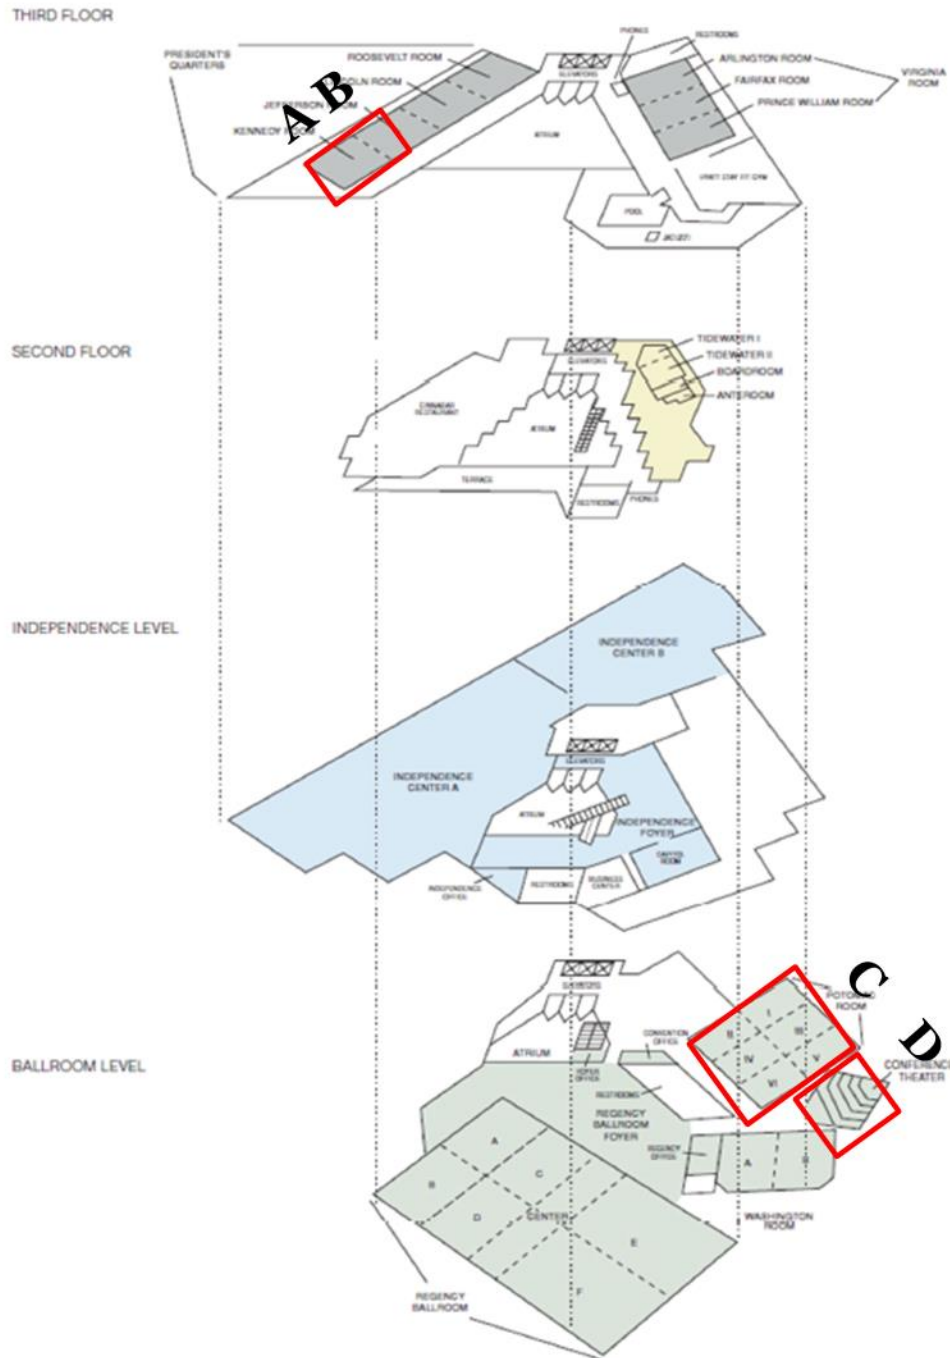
THIRD FLOOR

PRESIDENT'S QUARTERS

ROOSEVELT ROOM

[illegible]COLN ROOM

JEFFERSON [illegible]M

KENNEDY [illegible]OM

A B

ELEVATORS

ATRIUM

PHONES

RESTROOMS

ARLINGTON ROOM

FAIRFAX ROOM

PRINCE WILLIAM ROOM

VIRGINIA ROOM

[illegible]

POOL

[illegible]

SECOND FLOOR

ELEVATORS

TIDEWATER I

TIDEWATER II

BOARDROOM

ANTEROOM

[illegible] RESTAURANT

ATRIUM

TERRACE

RESTROOMS

PHONES

INDEPENDENCE LEVEL

INDEPENDENCE CENTER B

ELEVATORS

INDEPENDENCE CENTER A

ATRIUM

INDEPENDENCE FOYER

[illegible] ROOM

RESTROOMS

BUSINESS CENTER

INDEPENDENCE OFFICE

BALLROOM LEVEL

ELEVATORS

C

POTOMAC ROOM

D

CONFERENCE THEATER

ATRIUM

CONVENTION OFFICE

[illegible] OFFICE

RESTROOMS

II I III IV V VI

REGENCY BALLROOM FOYER

REGENCY OFFICE

A B

WASHINGTON ROOM

A B C D CENTER E F

REGENCY BALLROOM